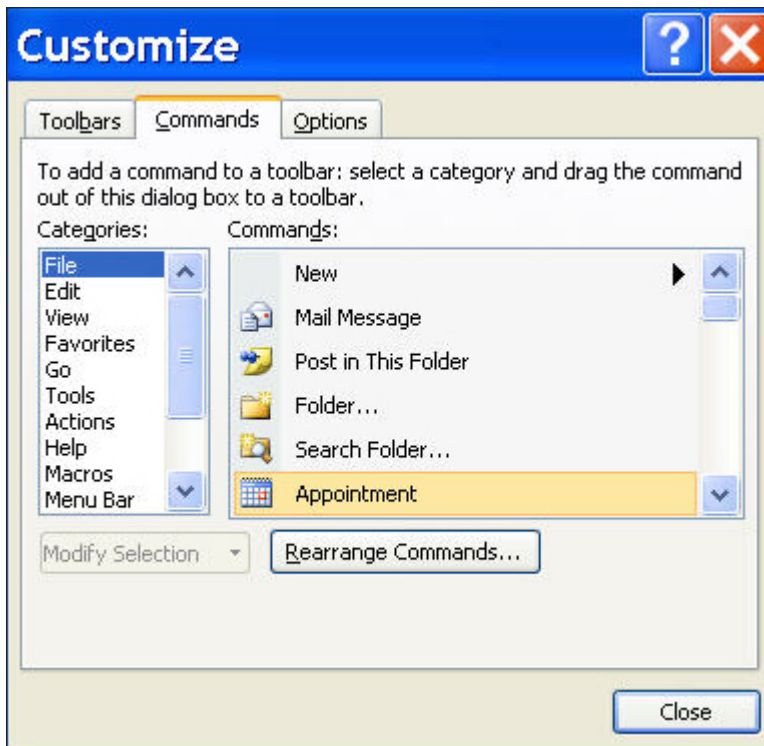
Customize

Toolbars
Commands
Options

To add a command to a toolbar: select a category and drag the command out of this dialog box to a toolbar.

Categories:
File
Edit
View
Favorites
Go
Tools
Actions
Help
Macros
Menu Bar

Commands:
New
Mail Message
Post in This Folder
Folder...
Search Folder...
Appointment

Modify Selection
Rearrange Commands...

Close